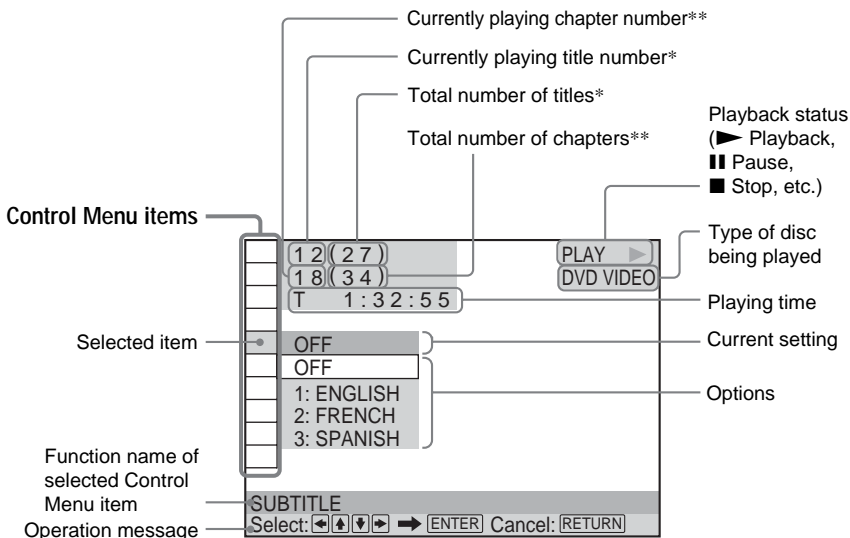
Currently playing chapter number**

Currently playing title number*

Total number of titles*

Total number of chapters**

Playback status (► Playback, ❚❚ Pause, ■ Stop, etc.)

Control Menu items

12 (27)
18 (34)
T 1:32:55

PLAY ►
DVD VIDEO

Type of disc being played

Playing time

Selected item

OFF

Current setting

OFF
1: ENGLISH
2: FRENCH
3: SPANISH

Options

Function name of selected Control Menu item

SUBTITLE

Operation message

Select: ◄ ▲ ▼ ► ➡ ENTER Cancel: RETURN